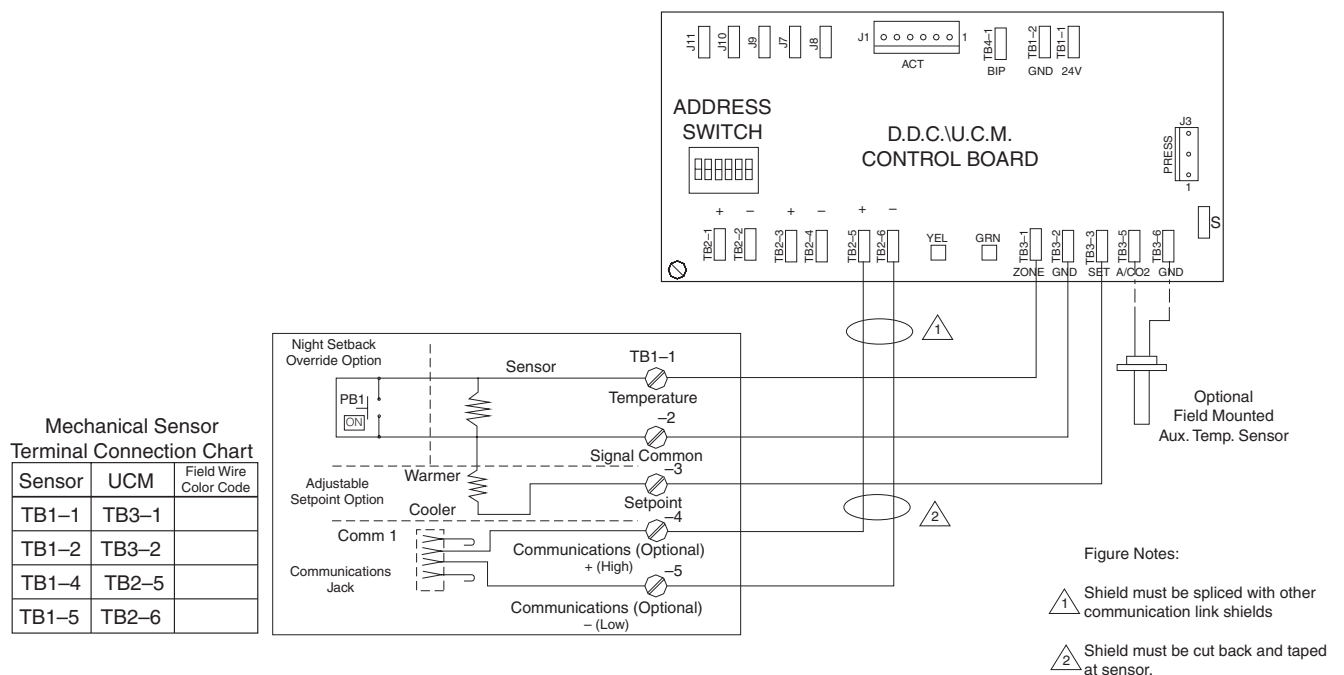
J11 J10 J9 J7 J8 J1 1 ACT TB4–1 BIP TB1–2 GND TB1–1 24V

ADDRESS SWITCH

D.D.C.\U.C.M. CONTROL BOARD

J3 PRESS 1

S

+ – + – + –

TB2–1 TB2–2 TB2–3 TB2–4 TB2–5 TB2–6 YEL GRN TB3–1 ZONE TB3–2 GND TB3–3 SET TB3–5 A/CO2 TB3–6 GND

1

Night Setback Override Option

PB1 ON

Sensor

TB1–1 Temperature

–2 Signal Common

Adjustable Setpoint Option

Warmer

Cooler

–3 Setpoint

–4

Comm 1

Communications Jack

Communications (Optional) + (High)

–5

Communications (Optional) – (Low)

2

Optional Field Mounted Aux. Temp. Sensor

Mechanical Sensor Terminal Connection Chart

| Sensor | UCM | Field Wire Color Code |
|---|---|---|
| TB1–1 | TB3–1 | |
| TB1–2 | TB3–2 | |
| TB1–4 | TB2–5 | |
| TB1–5 | TB2–6 | |

Figure Notes:

1 Shield must be spliced with other communication link shields

2 Shield must be cut back and taped at sensor.